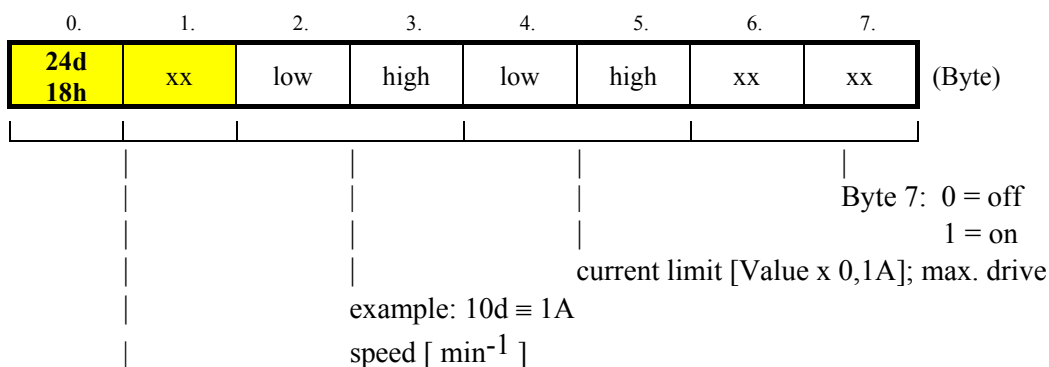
| 0. | 1. | 2. | 3. | 4. | 5. | 6. | 7. | |
|---|---|---|---|---|---|---|---|---|
| **24d 18h** | xx | low | high | low | high | xx | xx | (Byte) |

Byte 7: 0 = off
1 = on

current limit [Value x 0,1A]; max. drive

example: 10d ≡ 1A

speed [ $min^{-1}$ ]